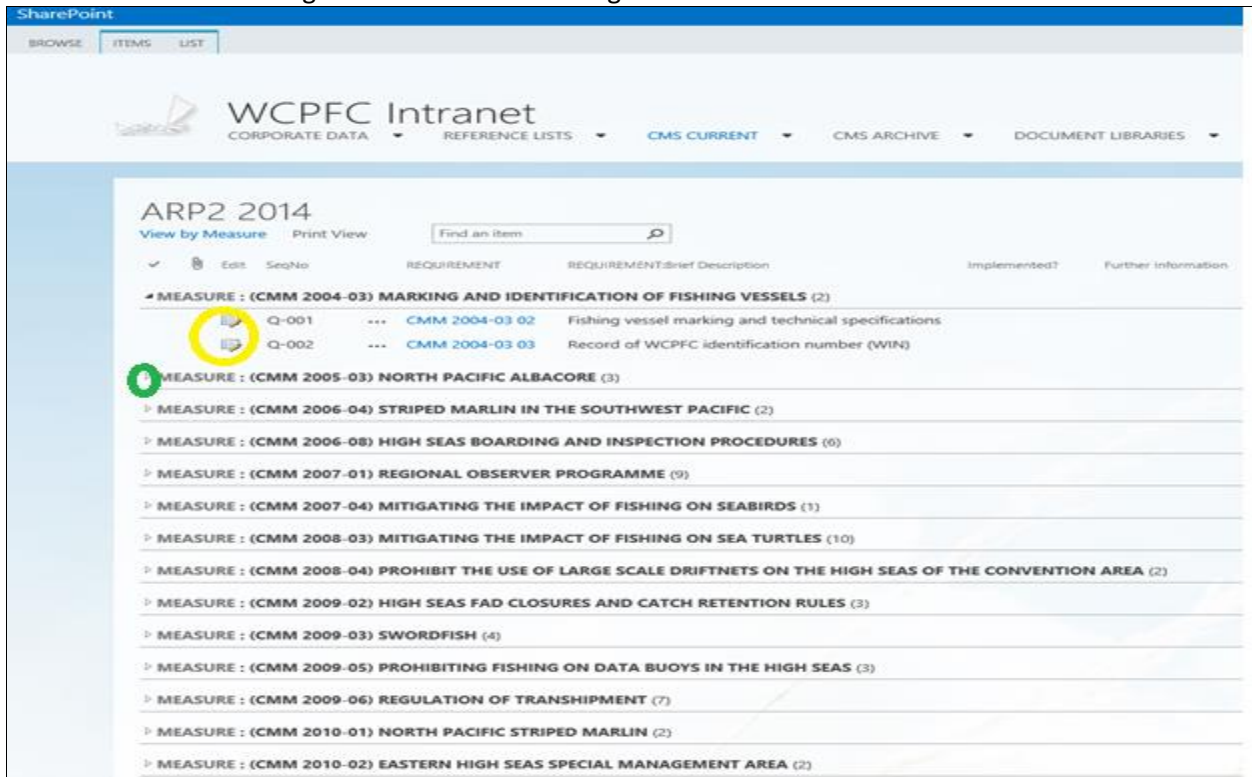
SharePoint

BROWSE ITEMS LIST

WCPFC Intranet

CORPORATE DATA REFERENCE LISTS CMS CURRENT CMS ARCHIVE DOCUMENT LIBRARIES

ARP2 2014

View by Measure Print View Find an item

Edit SeqNo REQUIREMENT REQUIREMENT:Brief Description Implemented? Further information

MEASURE : (CMM 2004-03) MARKING AND IDENTIFICATION OF FISHING VESSELS (2)

Q-001 ... CMM 2004-03 02 Fishing vessel marking and technical specifications

Q-002 ... CMM 2004-03 03 Record of WCPFC identification number (WIN)

MEASURE : (CMM 2005-03) NORTH PACIFIC ALBACORE (3)

MEASURE : (CMM 2006-04) STRIPED MARLIN IN THE SOUTHWEST PACIFIC (2)

MEASURE : (CMM 2006-08) HIGH SEAS BOARDING AND INSPECTION PROCEDURES (6)

MEASURE : (CMM 2007-01) REGIONAL OBSERVER PROGRAMME (9)

MEASURE : (CMM 2007-04) MITIGATING THE IMPACT OF FISHING ON SEABIRDS (1)

MEASURE : (CMM 2008-03) MITIGATING THE IMPACT OF FISHING ON SEA TURTLES (10)

MEASURE : (CMM 2008-04) PROHIBIT THE USE OF LARGE SCALE DRIFTNETS ON THE HIGH SEAS OF THE CONVENTION AREA (2)

MEASURE : (CMM 2009-02) HIGH SEAS FAD CLOSURES AND CATCH RETENTION RULES (3)

MEASURE : (CMM 2009-03) SWORDFISH (4)

MEASURE : (CMM 2009-05) PROHIBITING FISHING ON DATA BUOYS IN THE HIGH SEAS (3)

MEASURE : (CMM 2009-06) REGULATION OF TRANSHIPMENT (7)

MEASURE : (CMM 2010-01) NORTH PACIFIC STRIPED MARLIN (2)

MEASURE : (CMM 2010-02) EASTERN HIGH SEAS SPECIAL MANAGEMENT AREA (2)